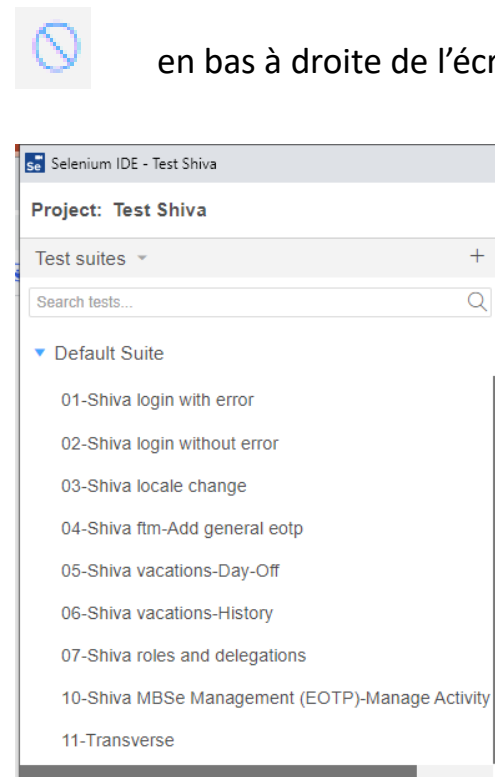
en bas à droite de l'écr

Se Selenium IDE - Test Shiva

Project: Test Shiva

Test suites

+

Search tests...

Default Suite

01-Shiva login with error

02-Shiva login without error

03-Shiva locale change

04-Shiva ftm-Add general eotp

05-Shiva vacations-Day-Off

06-Shiva vacations-History

07-Shiva roles and delegations

10-Shiva MBSe Management (EOTP)-Manage Activity

11-Transverse